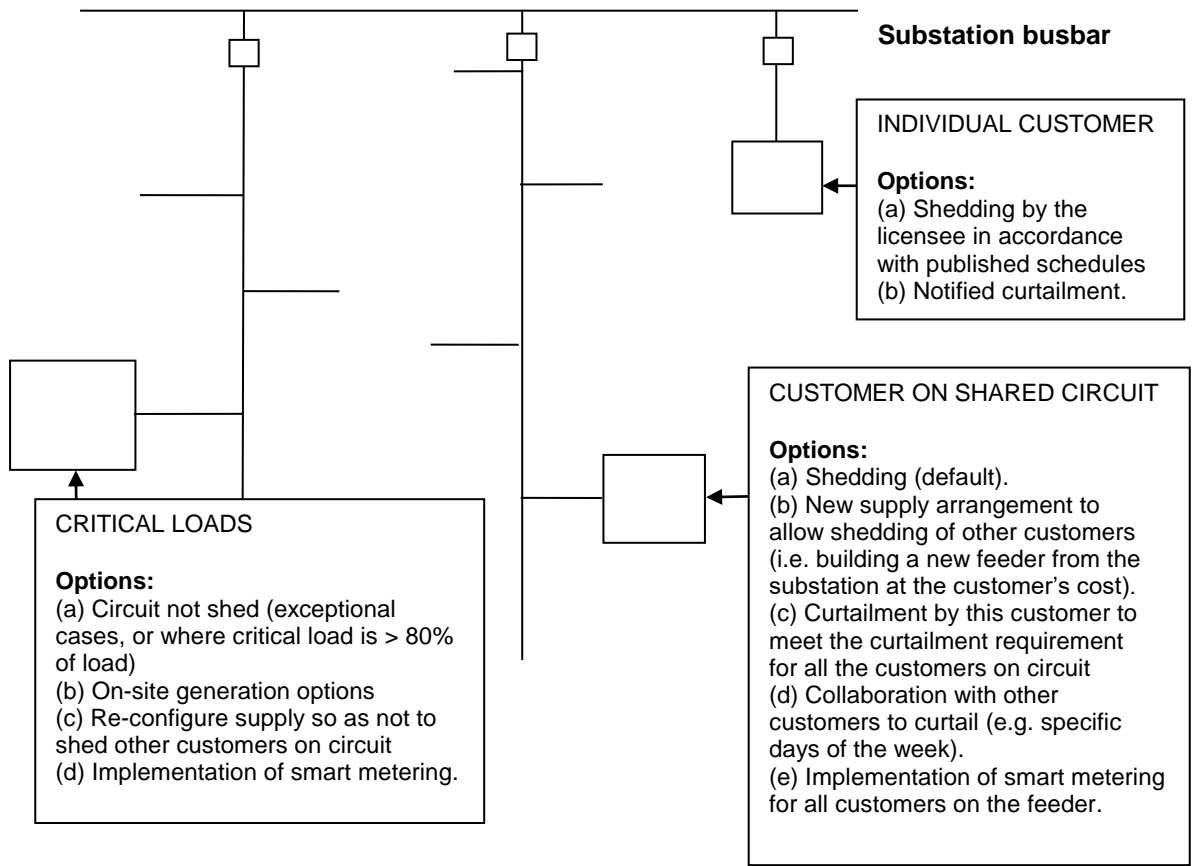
Substation busbar

INDIVIDUAL CUSTOMER

Options:
(a) Shedding by the licensee in accordance with published schedules
(b) Notified curtailment.

CUSTOMER ON SHARED CIRCUIT

Options:
(a) Shedding (default).
(b) New supply arrangement to allow shedding of other customers (i.e. building a new feeder from the substation at the customer's cost).
(c) Curtailment by this customer to meet the curtailment requirement for all the customers on circuit
(d) Collaboration with other customers to curtail (e.g. specific days of the week).
(e) Implementation of smart metering for all customers on the feeder.

CRITICAL LOADS

Options:
(a) Circuit not shed (exceptional cases, or where critical load is > 80% of load)
(b) On-site generation options
(c) Re-configure supply so as not to shed other customers on circuit
(d) Implementation of smart metering.